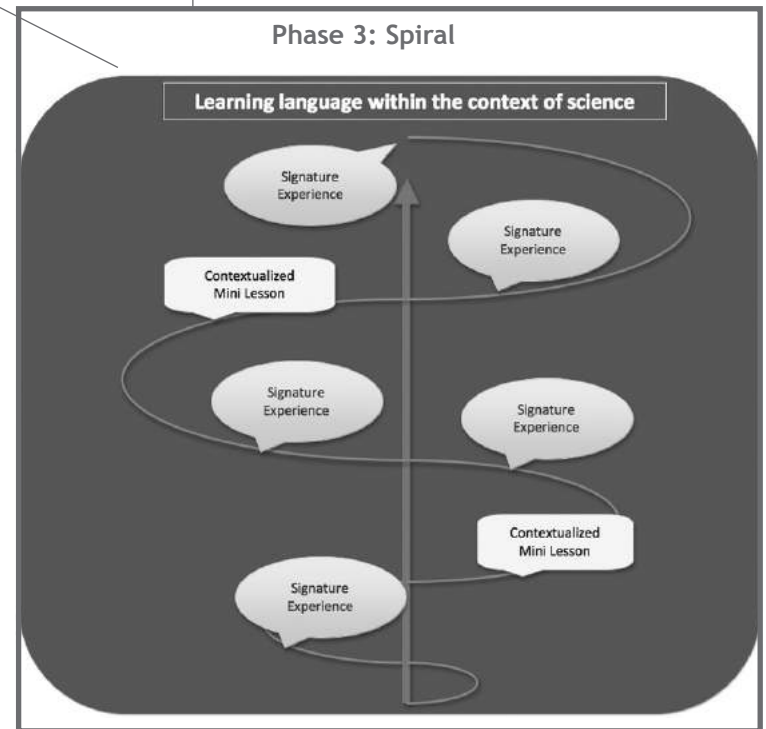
Phase 3: Spiral

Learning language within the context of science

Signature Experience

Signature Experience

Contextualized Mini Lesson

Signature Experience

Signature Experience

Contextualized Mini Lesson

Signature Experience